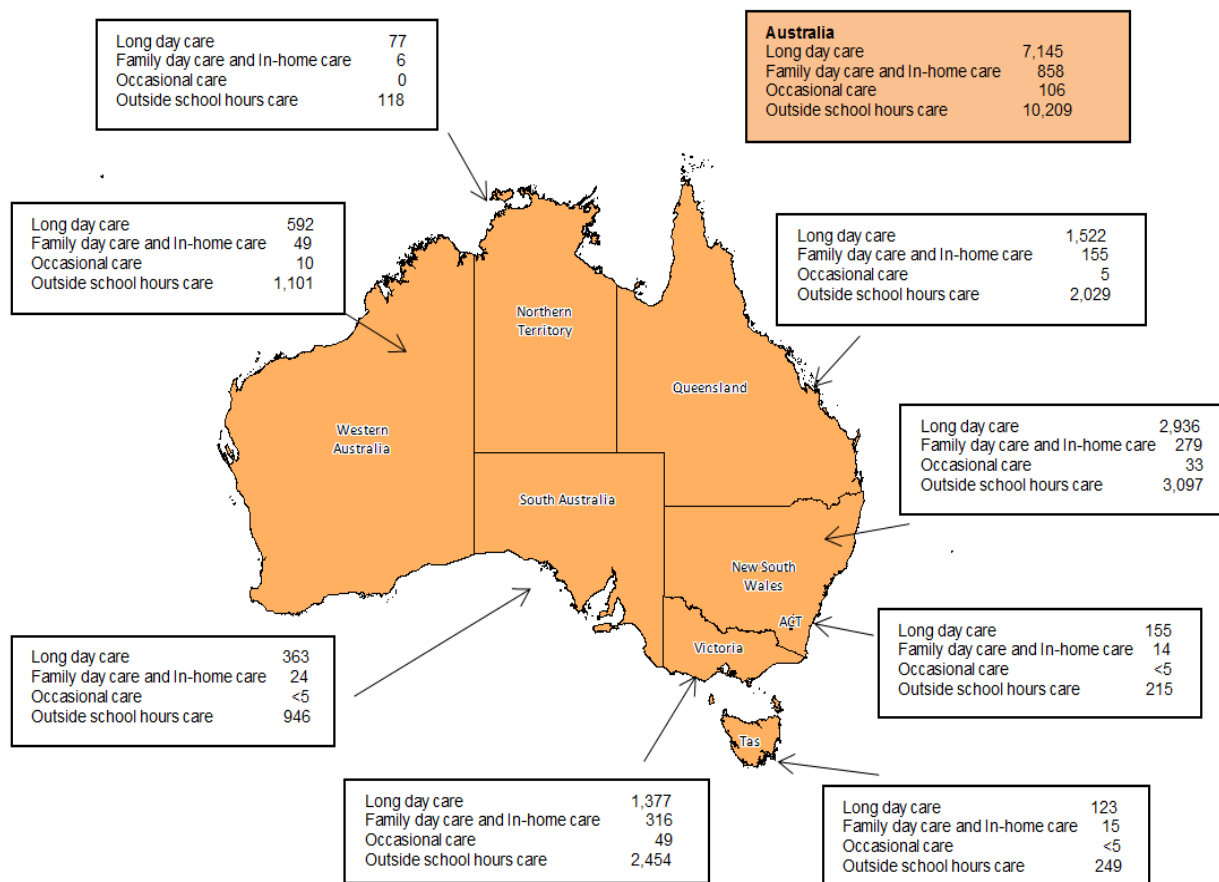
| | |
|---|---|
| Long day care | 77 |
| Family day care and In-home care | 6 |
| Occasional care | 0 |
| Outside school hours care | 118 |

| Australia | |
|---|---|
| Long day care | 7,145 |
| Family day care and In-home care | 858 |
| Occasional care | 106 |
| Outside school hours care | 10,209 |

| | |
|---|---|
| Long day care | 592 |
| Family day care and In-home care | 49 |
| Occasional care | 10 |
| Outside school hours care | 1,101 |

| | |
|---|---|
| Long day care | 1,522 |
| Family day care and In-home care | 155 |
| Occasional care | 5 |
| Outside school hours care | 2,029 |

Northern Territory

Queensland

Western Australia

| | |
|---|---|
| Long day care | 2,936 |
| Family day care and In-home care | 279 |
| Occasional care | 33 |
| Outside school hours care | 3,097 |

South Australia

New South Wales

ACT

Victoria

Tas

| | |
|---|---|
| Long day care | 155 |
| Family day care and In-home care | 14 |
| Occasional care | <5 |
| Outside school hours care | 215 |

| | |
|---|---|
| Long day care | 363 |
| Family day care and In-home care | 24 |
| Occasional care | <5 |
| Outside school hours care | 946 |

| | |
|---|---|
| Long day care | 1,377 |
| Family day care and In-home care | 316 |
| Occasional care | 49 |
| Outside school hours care | 2,454 |

| | |
|---|---|
| Long day care | 123 |
| Family day care and In-home care | 15 |
| Occasional care | <5 |
| Outside school hours care | 249 |